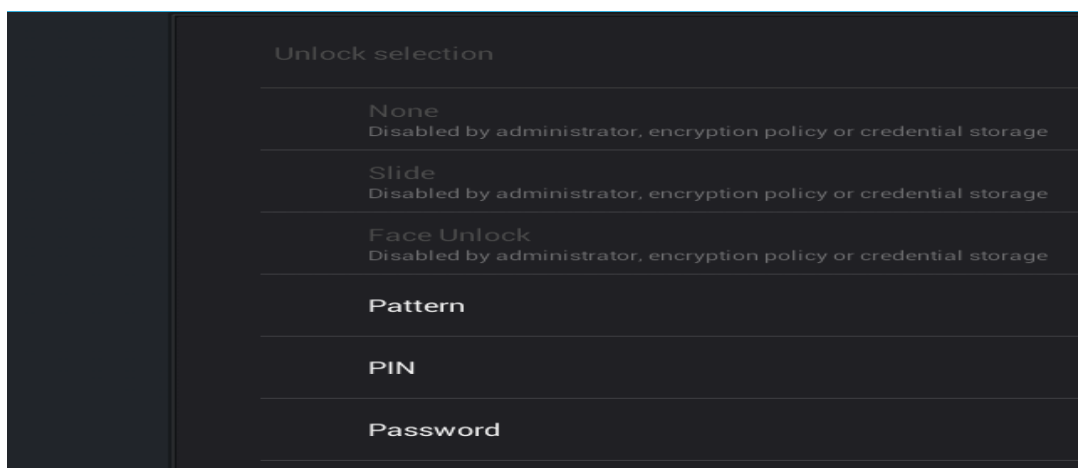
Unlock selection

None
Disabled by administrator, encryption policy or credential storage

Slide
Disabled by administrator, encryption policy or credential storage

Face Unlock
Disabled by administrator, encryption policy or credential storage

Pattern

PIN

Password